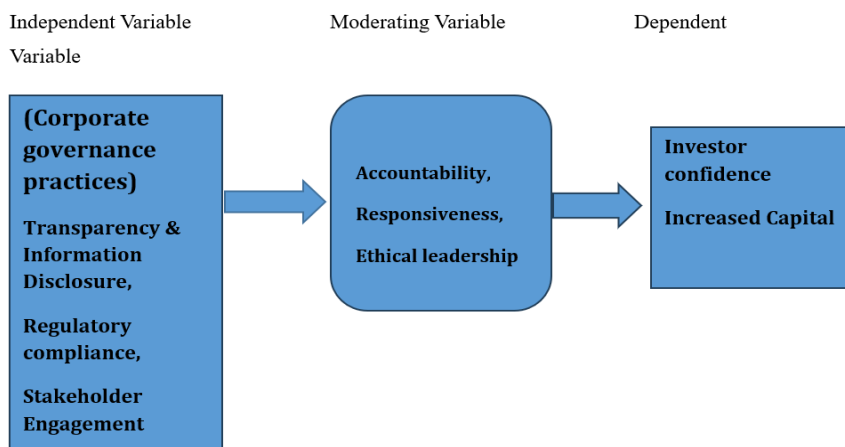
Independent Variable

Moderating Variable

Dependent

Variable

(Corporate governance practices)

Transparency & Information Disclosure,

Regulatory compliance,

Stakeholder Engagement

Accountability,

Responsiveness,

Ethical leadership

Investor confidence

Increased Capital